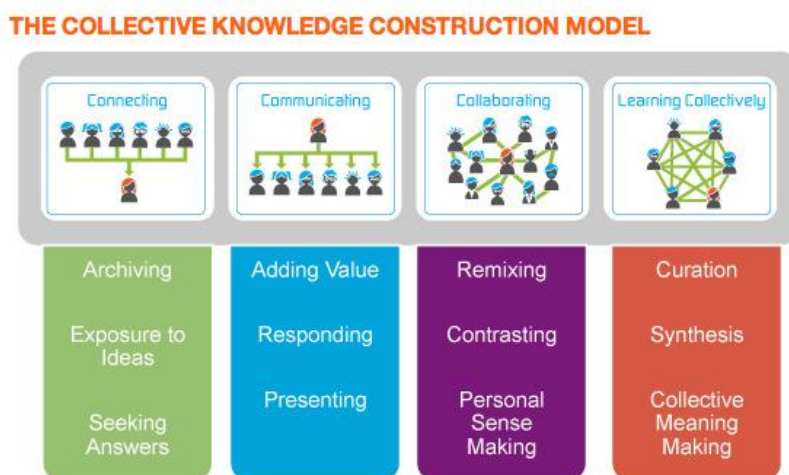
THE COLLECTIVE KNOWLEDGE CONSTRUCTION MODEL

Connecting

Communicating

Collaborating

Learning Collectively

Archiving

Exposure to Ideas

Seeking Answers

Adding Value

Responding

Presenting

Remixing

Contrasting

Personal Sense Making

Curation

Synthesis

Collective Meaning Making